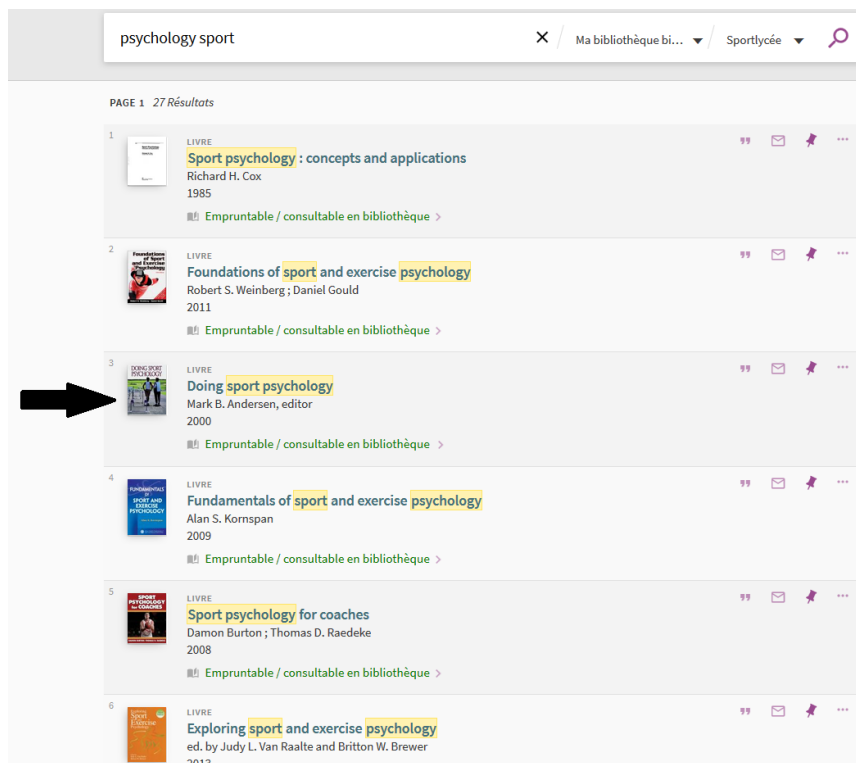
psychology sport

Ma bibliothèque bi...

Sportlycée

PAGE 1 27 Résultats

1

LIVRE

Sport psychology : concepts and applications

Richard H. Cox

1985

Empruntable / consultable en bibliothèque >

2

LIVRE

Foundations of sport and exercise psychology

Robert S. Weinberg ; Daniel Gould

2011

Empruntable / consultable en bibliothèque >

3

LIVRE

Doing sport psychology

Mark B. Andersen, editor

2000

Empruntable / consultable en bibliothèque >

4

LIVRE

Fundamentals of sport and exercise psychology

Alan S. Kornspan

2009

Empruntable / consultable en bibliothèque >

5

LIVRE

Sport psychology for coaches

Damon Burton ; Thomas D. Raedeke

2008

Empruntable / consultable en bibliothèque >

6

LIVRE

Exploring sport and exercise psychology

ed. by Judy L. Van Raalte and Britton W. Brewer

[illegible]